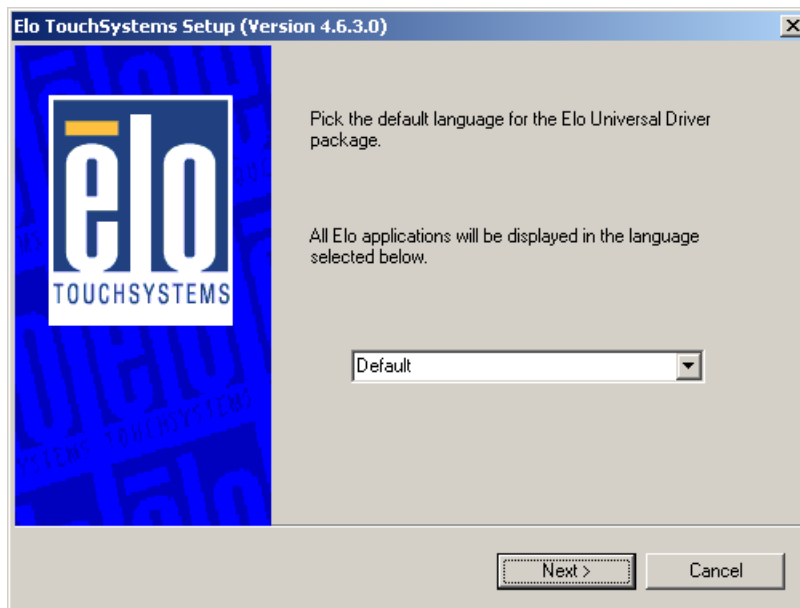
Elo TouchSystems Setup (Version 4.6.3.0)

elo
TOUCHSYSTEMS

Pick the default language for the Elo Universal Driver package.

All Elo applications will be displayed in the language selected below.

Default

Next >

Cancel